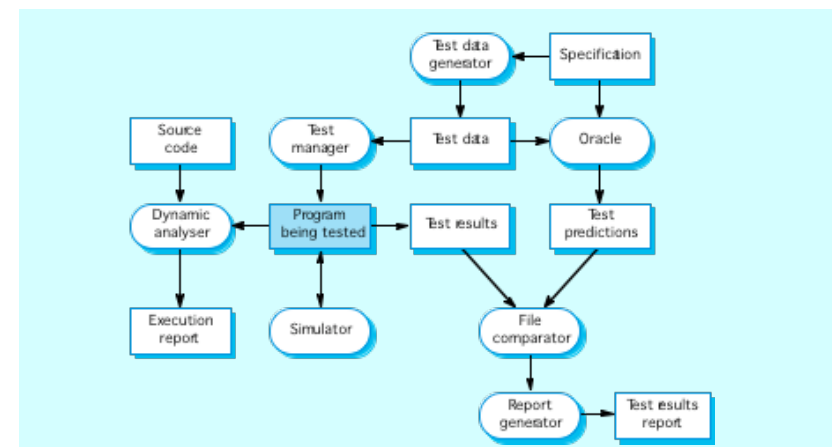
Test data generator

Specification

Source code

Test manager

Test data

Oracle

Dynamic analyser

Program being tested

Test results

Test predictions

Execution report

Simulator

File comparator

Report generator

Test results report